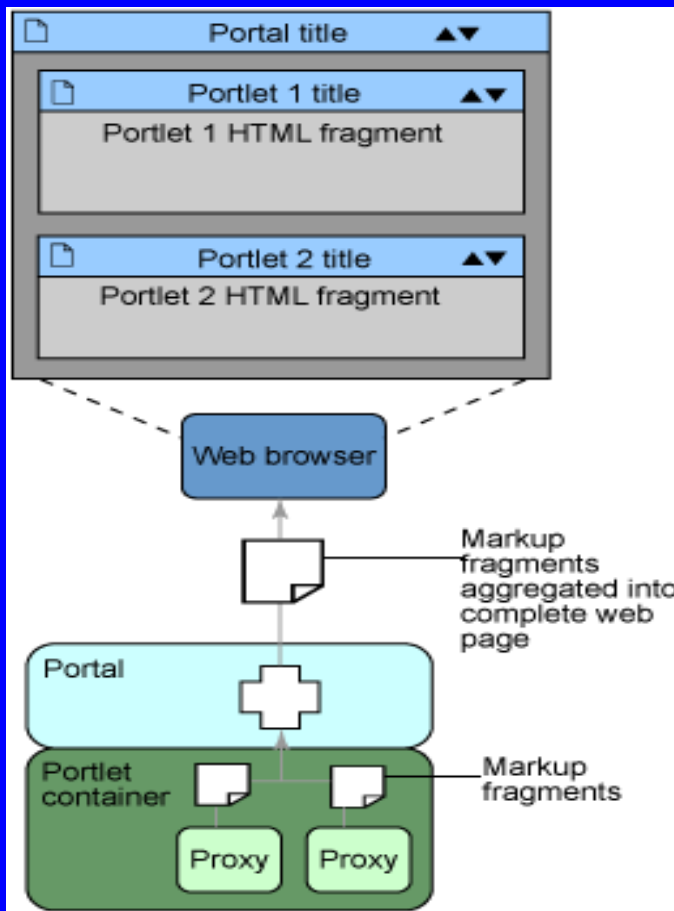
Portal title

Portlet 1 title

Portlet 1 HTML fragment

Portlet 2 title

Portlet 2 HTML fragment

Web browser

Markup fragments aggregated into complete web page

Portal

Portlet container

Markup fragments

Proxy

Proxy